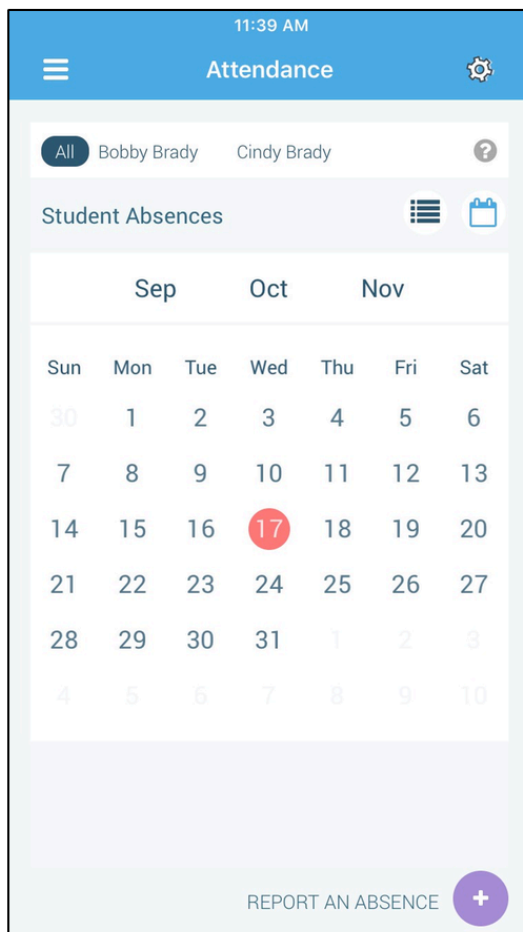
11:39 AM

Attendance

All Bobby Brady Cindy Brady

Student Absences

Sep Oct Nov

| Sun | Mon | Tue | Wed | Thu | Fri | Sat |
|---|---|---|---|---|---|---|
| 30 | 1 | 2 | 3 | 4 | 5 | 6 |
| 7 | 8 | 9 | 10 | 11 | 12 | 13 |
| 14 | 15 | 16 | 17 | 18 | 19 | 20 |
| 21 | 22 | 23 | 24 | 25 | 26 | 27 |
| 28 | 29 | 30 | 31 | 1 | 2 | 3 |
| 4 | 5 | 6 | 7 | 8 | 9 | 10 |

REPORT AN ABSENCE +